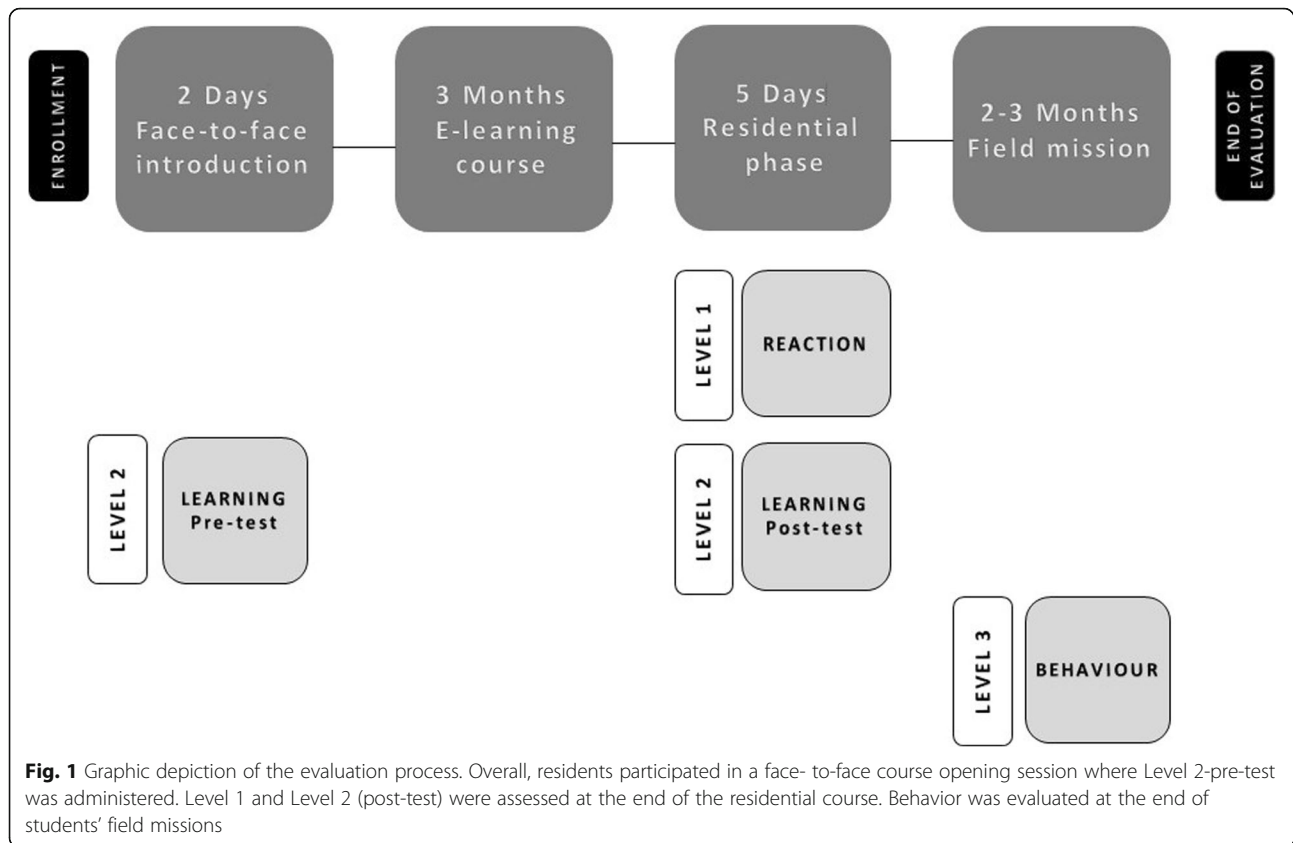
ENROLLMENT

2 Days
Face-to-face
introduction

3 Months
E-learning
course

5 Days
Residential
phase

2-3 Months
Field mission

END OF
EVALUATION

LEVEL 1

REACTION

LEVEL 2

LEARNING
Pre-test

LEVEL 2

LEARNING
Post-test

LEVEL 3

BEHAVIOUR

**Fig. 1** Graphic depiction of the evaluation process. Overall, residents participated in a face- to-face course opening session where Level 2-pre-test was administered. Level 1 and Level 2 (post-test) were assessed at the end of the residential course. Behavior was evaluated at the end of students' field missions